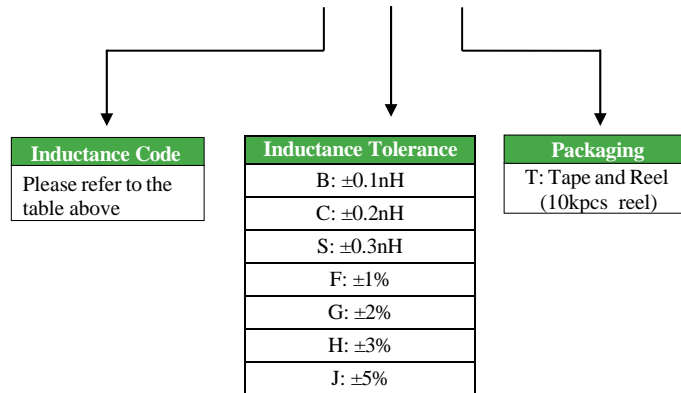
| Inductance Code |
|---|
| Please refer to the table above |

| Inductance Tolerance |
|---|
| B: ±0.1nH |
| C: ±0.2nH |
| S: ±0.3nH |
| F: ±1% |
| G: ±2% |
| H: ±3% |
| J: ±5% |

| Packaging |
|---|
| T: Tape and Reel (10kpcs reel) |